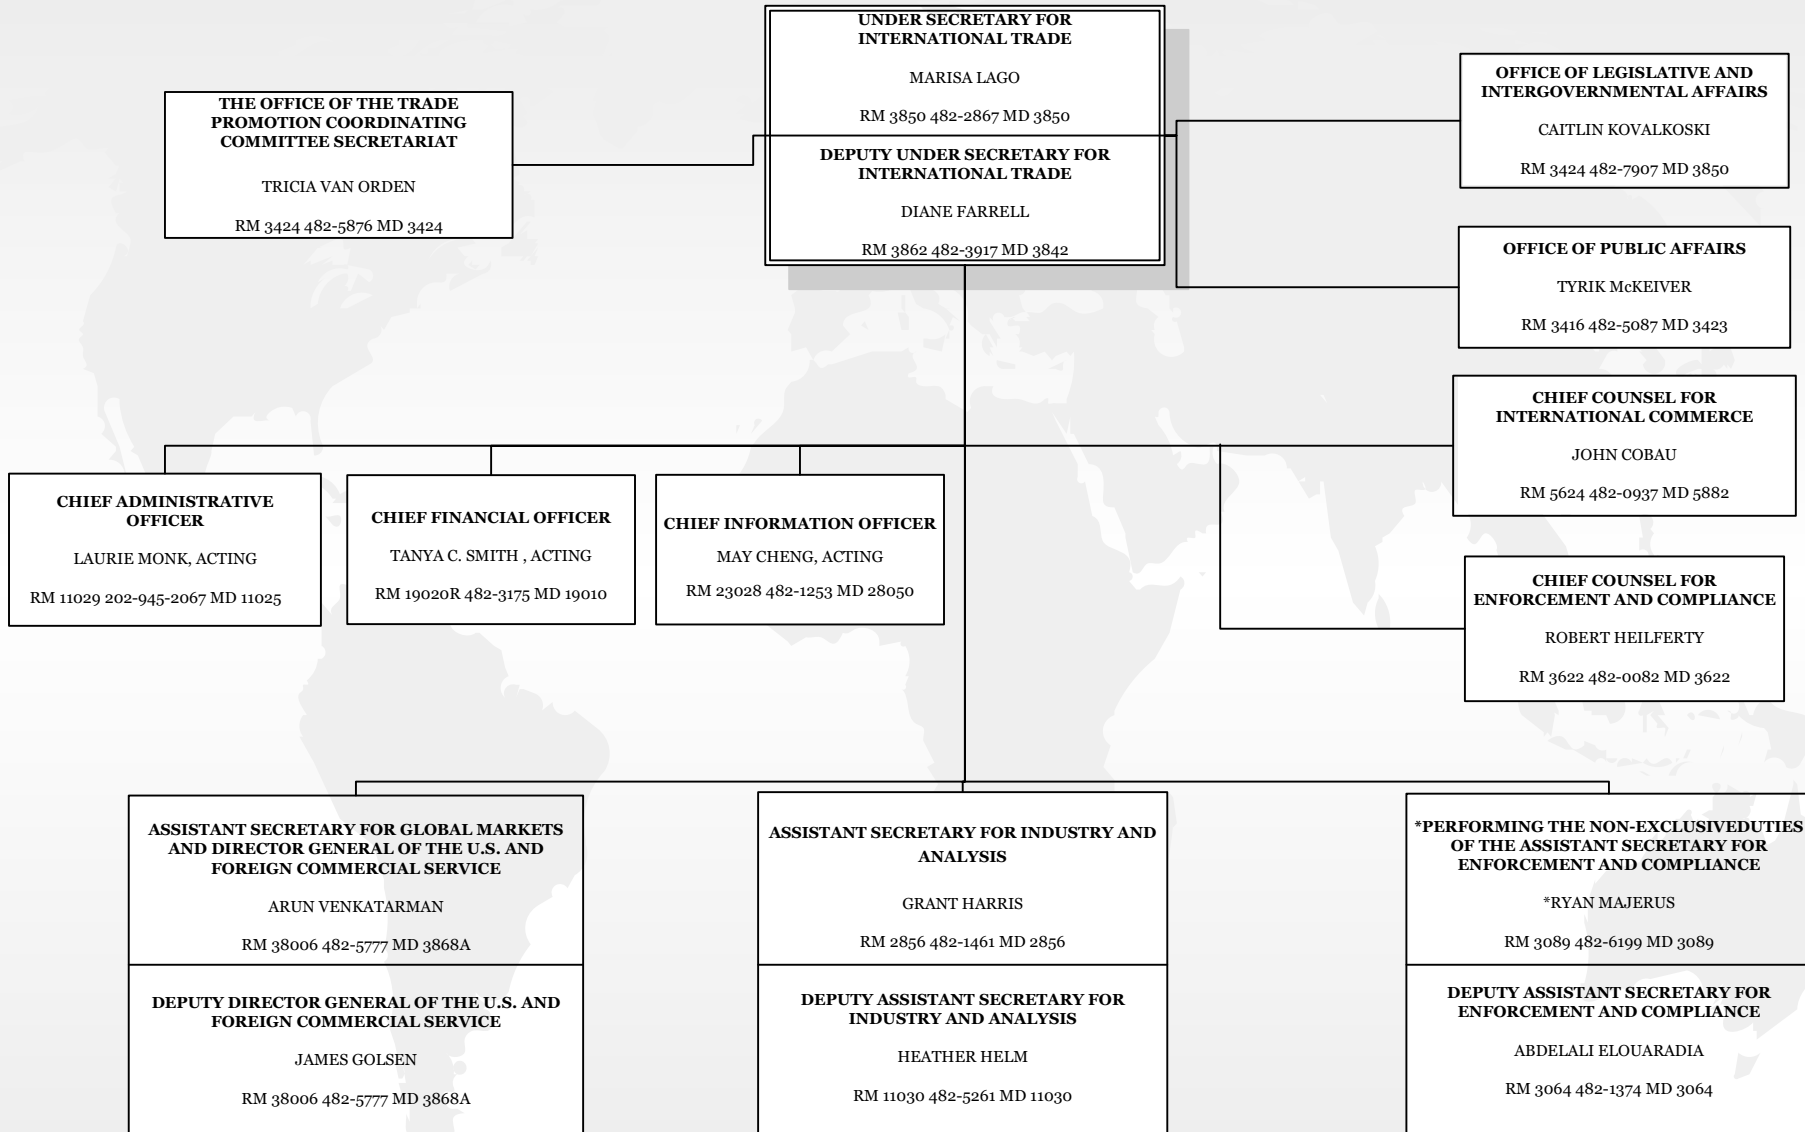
UNDER SECRETARY FOR INTERNATIONAL TRADE

MARISA LAGO

RM 3850 482-2867 MD 3850

DEPUTY UNDER SECRETARY FOR INTERNATIONAL TRADE

DIANE FARRELL

RM 3862 482-3917 MD 3842

THE OFFICE OF THE TRADE PROMOTION COORDINATING COMMITTEE SECRETARIAT

TRICIA VAN ORDEN

RM 3424 482-5876 MD 3424

OFFICE OF LEGISLATIVE AND INTERGOVERNMENTAL AFFAIRS

CAITLIN KOVALKOSKI

RM 3424 482-7907 MD 3850

OFFICE OF PUBLIC AFFAIRS

TYRIK McKEIVER

RM 3416 482-5087 MD 3423

CHIEF COUNSEL FOR INTERNATIONAL COMMERCE

JOHN COBAU

RM 5624 482-0937 MD 5882

CHIEF ADMINISTRATIVE OFFICER

LAURIE MONK, ACTING

RM 11029 202-945-2067 MD 11025

CHIEF FINANCIAL OFFICER

TANYA C. SMITH , ACTING

RM 19020R 482-3175 MD 19010

CHIEF INFORMATION OFFICER

MAY CHENG, ACTING

RM 23028 482-1253 MD 28050

CHIEF COUNSEL FOR ENFORCEMENT AND COMPLIANCE

ROBERT HEILFERTY

RM 3622 482-0082 MD 3622

ASSISTANT SECRETARY FOR GLOBAL MARKETS AND DIRECTOR GENERAL OF THE U.S. AND FOREIGN COMMERCIAL SERVICE

ARUN VENKATARMAN

RM 38006 482-5777 MD 3868A

DEPUTY DIRECTOR GENERAL OF THE U.S. AND FOREIGN COMMERCIAL SERVICE

JAMES GOLSEN

RM 38006 482-5777 MD 3868A

ASSISTANT SECRETARY FOR INDUSTRY AND ANALYSIS

GRANT HARRIS

RM 2856 482-1461 MD 2856

DEPUTY ASSISTANT SECRETARY FOR INDUSTRY AND ANALYSIS

HEATHER HELM

RM 11030 482-5261 MD 11030

*PERFORMING THE NON-EXCLUSIVEDUTIES OF THE ASSISTANT SECRETARY FOR ENFORCEMENT AND COMPLIANCE

*RYAN MAJERUS

RM 3089 482-6199 MD 3089

DEPUTY ASSISTANT SECRETARY FOR ENFORCEMENT AND COMPLIANCE

ABDELALI ELOUARADIA

RM 3064 482-1374 MD 3064